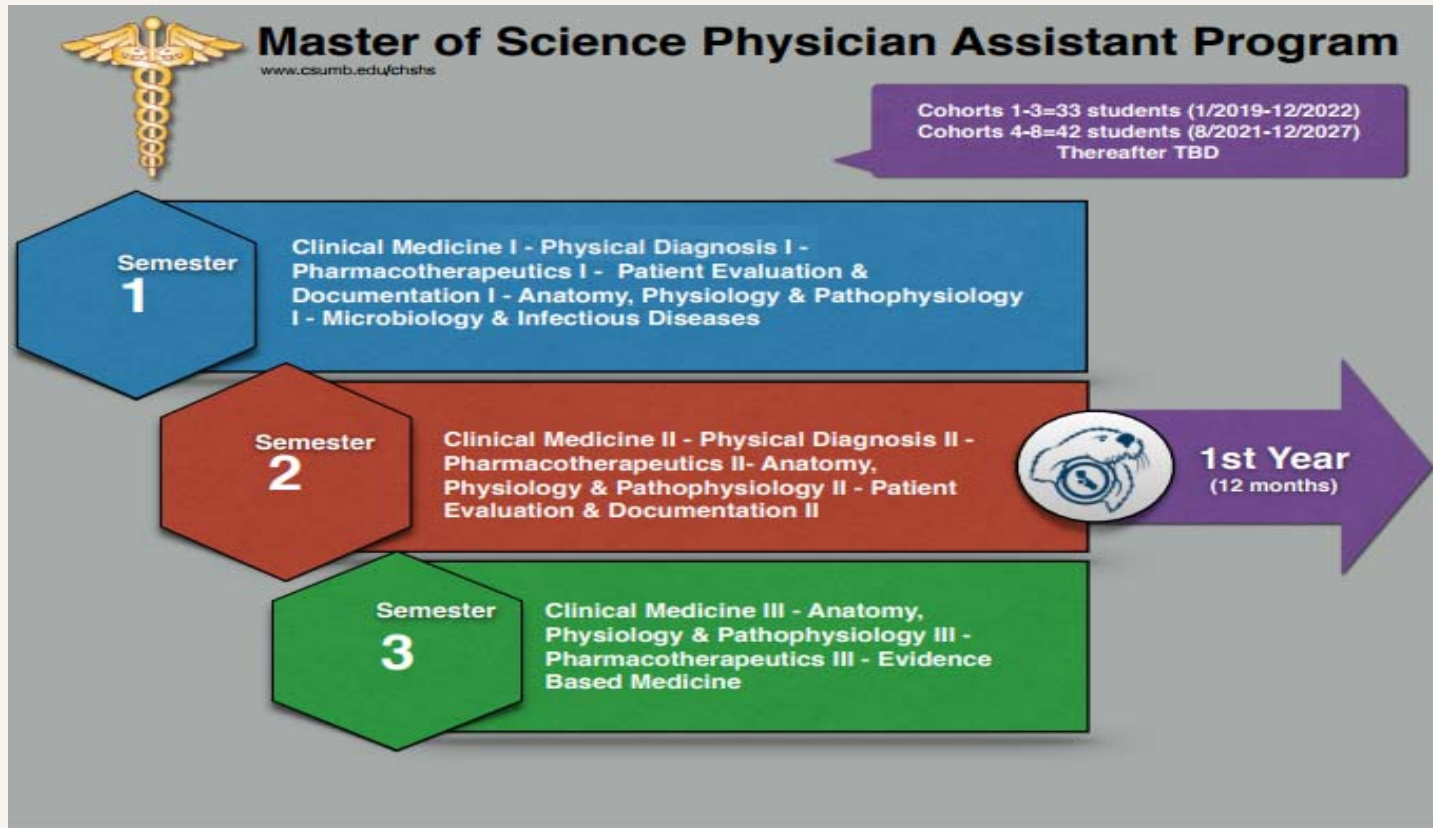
Master of Science Physician Assistant Program

www.csumb.edu/chshs

Cohorts 1-3=33 students (1/2019-12/2022)
Cohorts 4-8=42 students (8/2021-12/2027)
Thereafter TBD

Semester 1

Clinical Medicine I - Physical Diagnosis I - Pharmacotherapeutics I - Patient Evaluation & Documentation I - Anatomy, Physiology & Pathophysiology I - Microbiology & Infectious Diseases

Semester 2

Clinical Medicine II - Physical Diagnosis II - Pharmacotherapeutics II- Anatomy, Physiology & Pathophysiology II - Patient Evaluation & Documentation II

1st Year
(12 months)

Semester 3

Clinical Medicine III - Anatomy, Physiology & Pathophysiology III - Pharmacotherapeutics III - Evidence Based Medicine